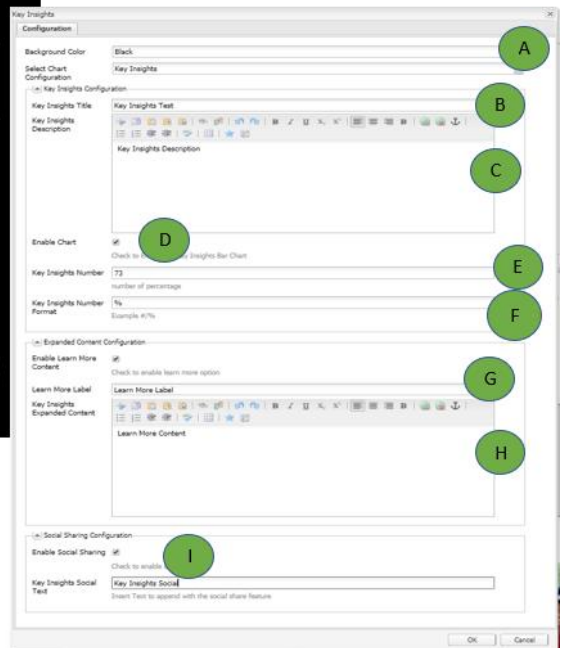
Key Insights

Configuration

Background Color | Black

A

Select Chart Configuration | Key Insights

Key Insights Configuration

Key Insights Title | Key Insights Test

B

Key Insights Description

Key Insights Description

C

Enable Chart

D

Check to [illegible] Key Insights Bar Chart

Key Insights Number | 73

E

number of percentage

Key Insights Number Format | %

F

Example #/%

Expanded Content Configuration

Enable Learn More Content

Check to enable learn more option

Learn More Label | Learn More Label

G

Key Insights Expanded Content

Learn More Content

H

Social Sharing Configuration

Enable Social Sharing

I

Check to enable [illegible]

Key Insights Social Text | Key Insights Social

Insert Text to append with the social share feature

OK | Cancel